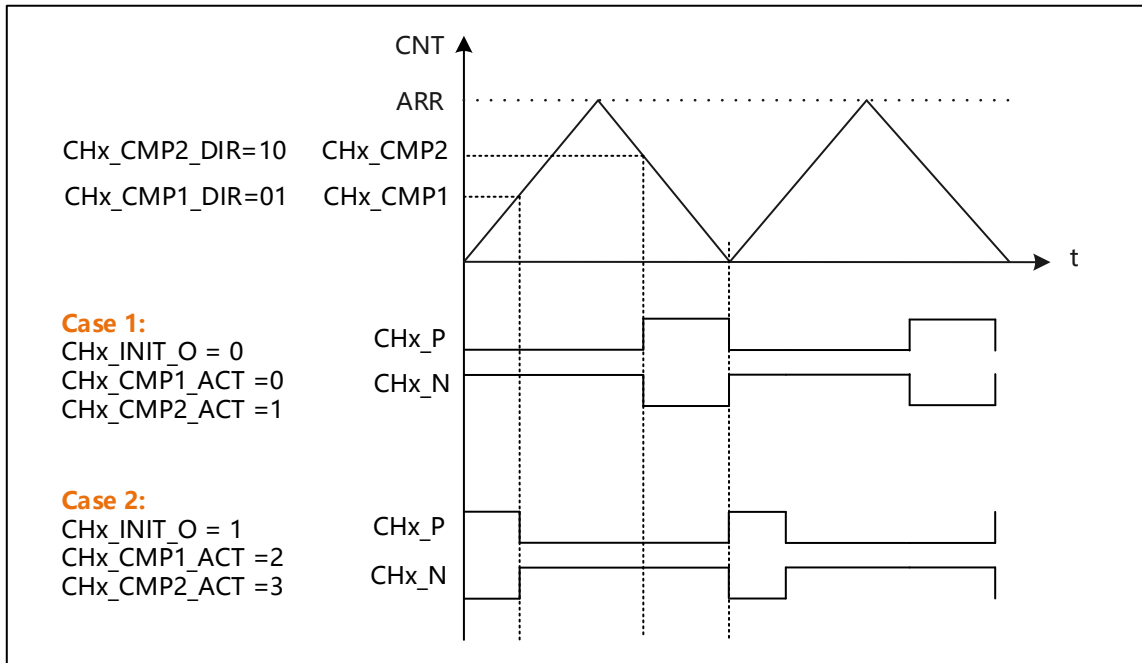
CNT

ARR

CHx_CMP2_DIR=10 CHx_CMP2

CHx_CMP1_DIR=01 CHx_CMP1

t

Case 1:
CHx_INIT_O = 0
CHx_CMP1_ACT =0
CHx_CMP2_ACT =1

CHx_P
CHx_N

Case 2:
CHx_INIT_O = 1
CHx_CMP1_ACT =2
CHx_CMP2_ACT =3

CHx_P
CHx_N